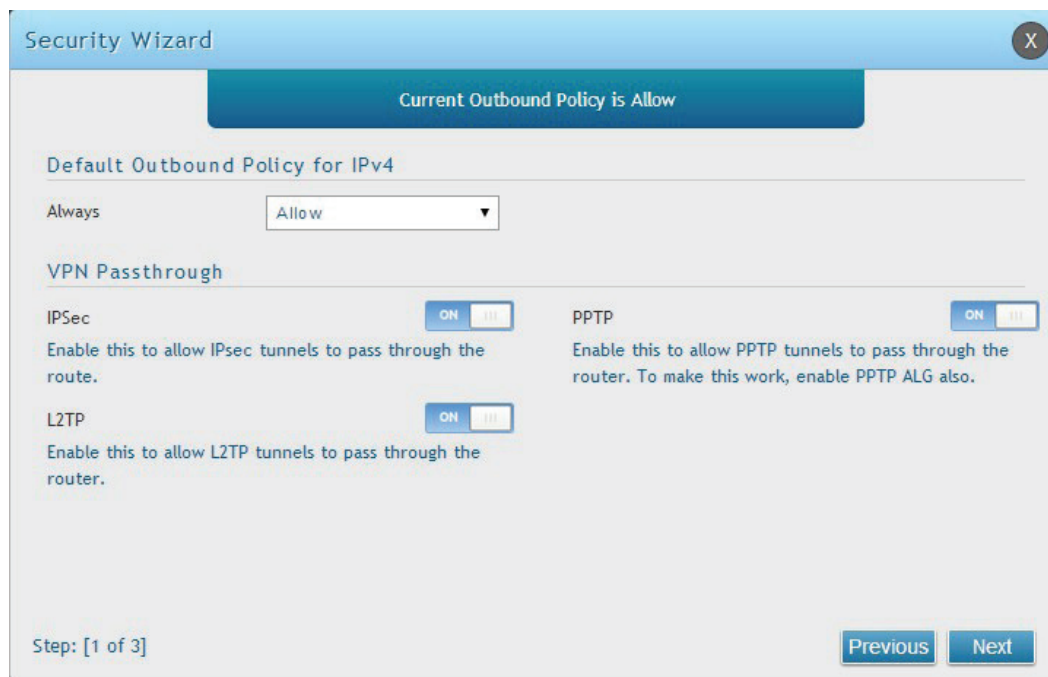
Security Wizard

X

Current Outbound Policy is Allow

Default Outbound Policy for IPv4

Always

Allow

VPN Passthrough

IPSec

ON

Enable this to allow IPsec tunnels to pass through the route.

L2TP

ON

Enable this to allow L2TP tunnels to pass through the router.

PPTP

ON

Enable this to allow PPTP tunnels to pass through the router. To make this work, enable PPTP ALG also.

Step: [1 of 3]

Previous

Next